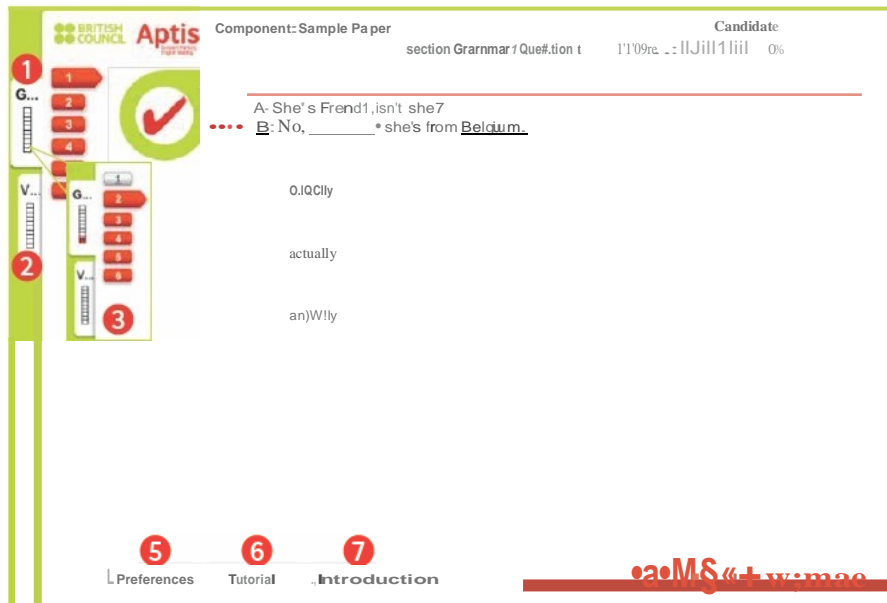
BRITISH COUNCIL Aptis

Component: Sample Paper

Candidate

section Granmar 1 Que#.tion t 1'1'09re. IIJill1liil 0%

1

G...

1

2

3

4

V...

2

1

2

3

4

5

6

G...

V...

3

A- She's Frend1, isn't she7

B: No, _______ • she's from Belgium.

O.lQClly

actually

an)W!ly

5

Preferences

6

Tutorial

7

Introduction

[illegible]